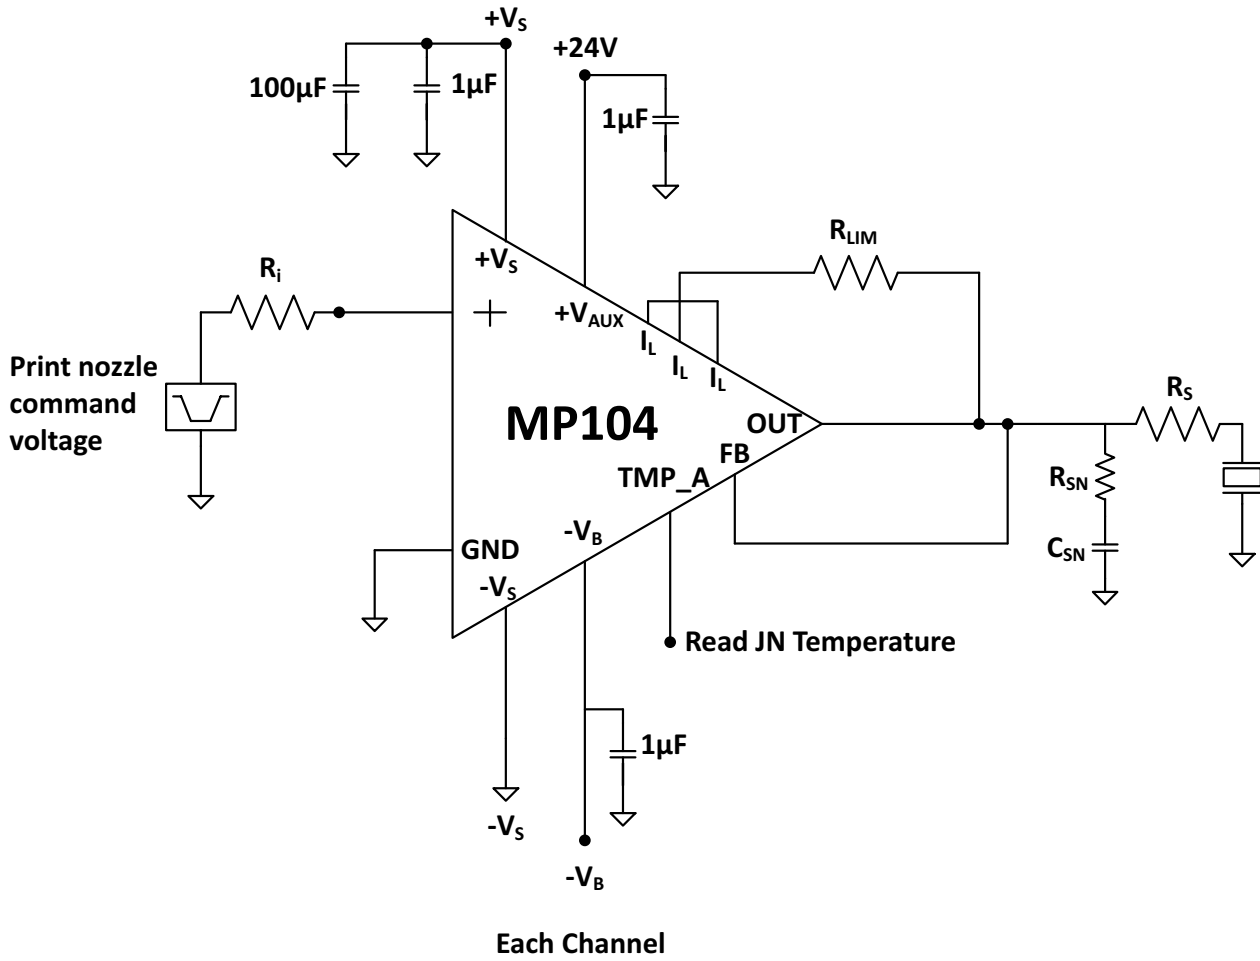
$+V_S$

$+24V$

100µF

1µF

1µF

$R_{LIM}$

$R_i$

$+V_S$

+

$+V_{AUX}$

$I_L$

$I_L$

$I_L$

Print nozzle command voltage

MP104

OUT

$R_S$

FB

TMP_A

$R_{SN}$

$-V_B$

GND

$C_{SN}$

$-V_S$

Read JN Temperature

1µF

$-V_S$

$-V_B$

Each Channel